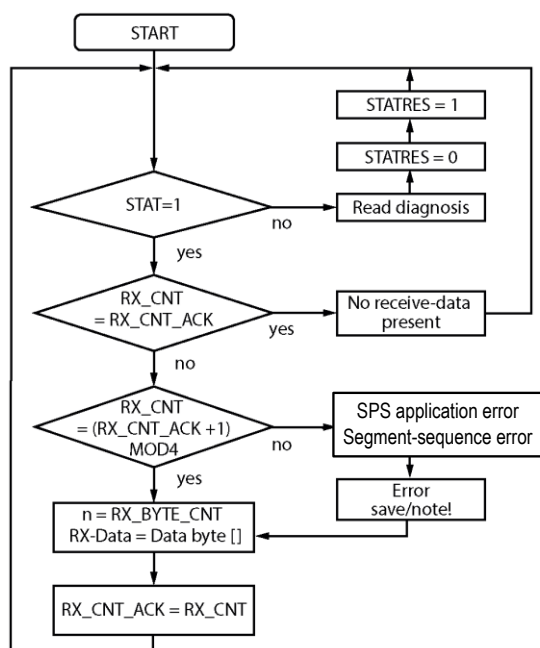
START

STATRES = 1

STATRES = 0

STAT=1

no

Read diagnosis

yes

RX_CNT = RX_CNT_ACK

yes

No receive-data present

no

RX_CNT = (RX_CNT_ACK +1) MOD4

no

SPS application error Segment-sequence error

yes

Error save/note!

n = RX_BYTE_CNT RX-Data = Data byte []

RX_CNT_ACK = RX_CNT